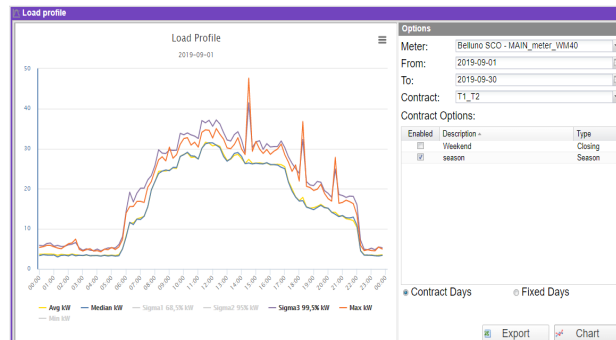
Load profile

Load Profile

2019-09-01

50
40
30
20
10
0

00:00 01:00 02:00 03:00 04:00 05:00 06:00 07:00 08:00 09:00 10:00 11:00 12:00 13:00 14:00 15:00 16:00 17:00 18:00 19:00 20:00 21:00 22:00 23:00 00:00

Avg kW   Median kW   Sigma1 68,5% kW   Sigma2 95% kW   Sigma3 99,5% kW   Max kW
Min kW

Options

Meter: Belluno SCO - MAIN_meter_WM40
From: 2019-09-01
To: 2019-09-30
Contract: T1_T2

Contract Options:

| Enabled | Description | Type |
|---|---|---|
| ☐ | Weekend | Closing |
| ☑ | season | Season |

Contract Days   Fixed Days

Export   Chart